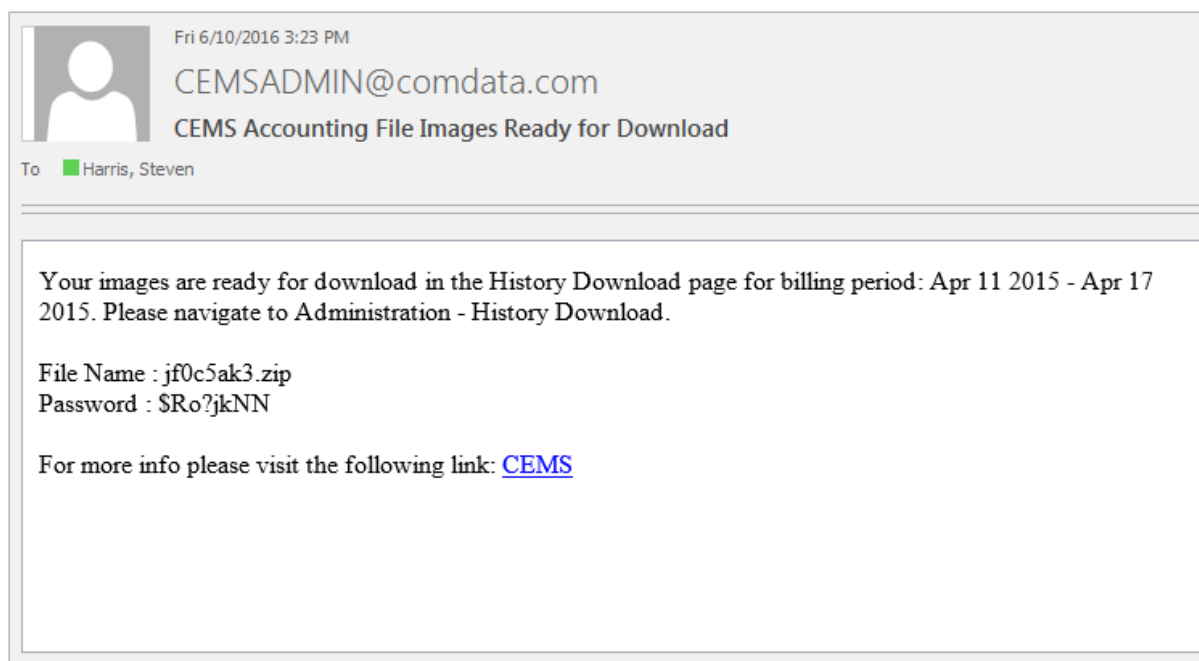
Fri 6/10/2016 3:23 PM

CEMSADMIN@comdata.com

CEMS Accounting File Images Ready for Download

To Harris, Steven

Your images are ready for download in the History Download page for billing period: Apr 11 2015 - Apr 17 2015. Please navigate to Administration - History Download.

File Name : jf0c5ak3.zip
Password : $Ro?jkNN

For more info please visit the following link: CEMS